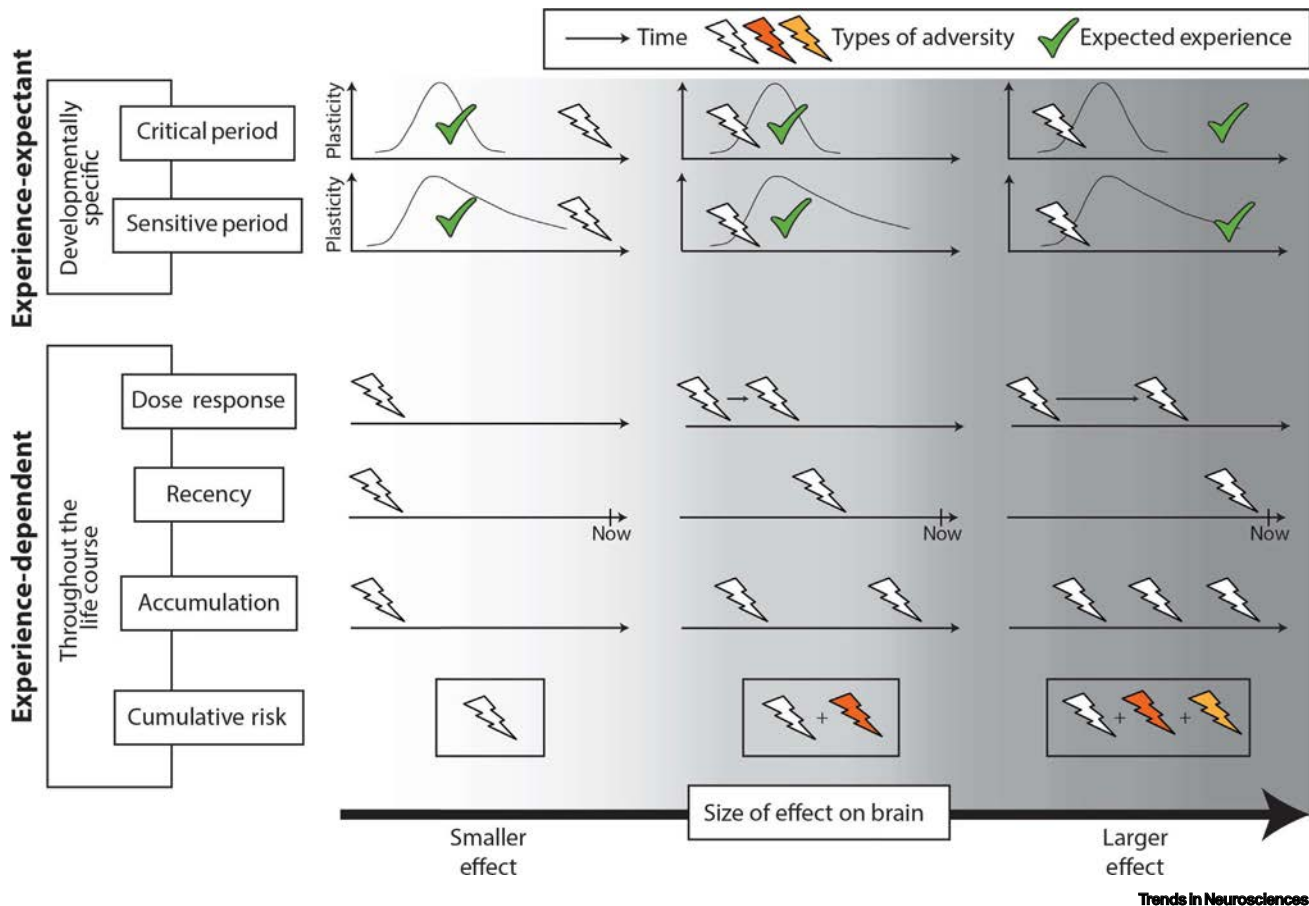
Time
Types of adversity
Expected experience

Experience-expectant
Developmentally specific
Critical period
Sensitive period
Plasticity
Plasticity

Experience-dependent
Throughout the life course
Dose response
Recency
Now
Now
Now
Accumulation
Cumulative risk
+
+
+

Size of effect on brain
Smaller effect
Larger effect

Trends in Neurosciences